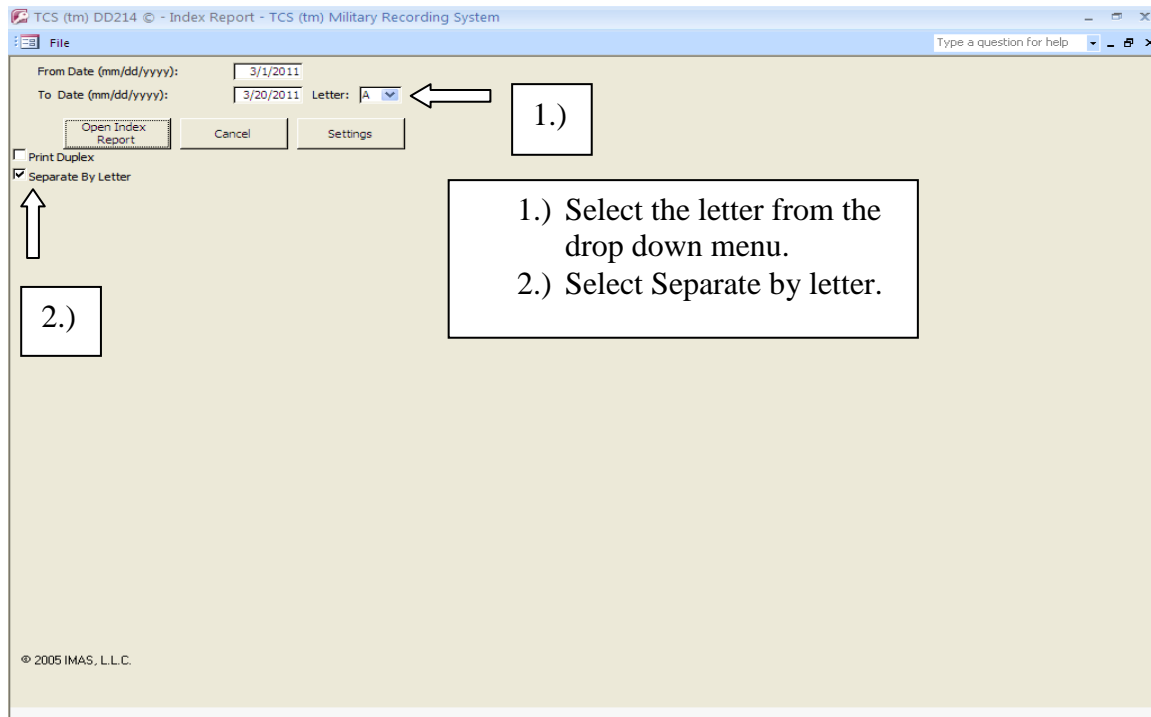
TCS (tm) DD214 © - Index Report - TCS (tm) Military Recording System

File

Type a question for help

From Date (mm/dd/yyyy): 3/1/2011

To Date (mm/dd/yyyy): 3/20/2011 Letter: A

1.)

Open Index Report

Cancel

Settings

Print Duplex

Separate By Letter

1.) Select the letter from the drop down menu.
2.) Select Separate by letter.

2.)

© 2005 IMAS, L.L.C.